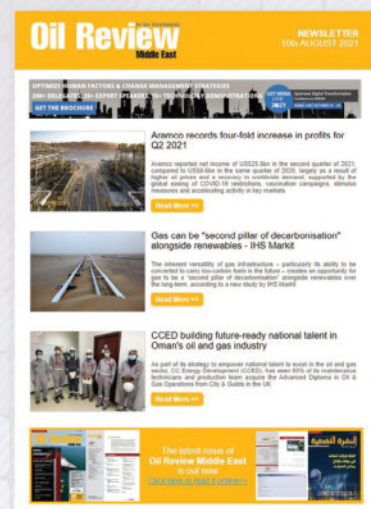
Oil Review
Middle East

NEWSLETTER
10th AUGUST 2021

OPTIMIZE HUMAN FACTORS & CHANGE MANAGEMENT STRATEGIES
200+ DELEGATES, 20+ EXPERT SPEAKERS, 10+ TECHNOLOGY DEMONSTRATIONS

GET THE BROCHURE

Aramco records four-fold increase in profits for Q2 2021

Aramco reported net income of US\$25.5bn in the second quarter of 2021, compared to US\$6.6bn in the same quarter of 2020, largely as a result of higher oil prices and a recovery in worldwide demand, supported by the global easing of COVID-19 restrictions, vaccination campaigns, stimulus measures and accelerating activity in key markets.

Read More >>

Gas can be "second pillar of decarbonisation" alongside renewables - IHS Markit

The inherent versatility of gas infrastructure – particularly its ability to be converted to carry low-carbon fuels in the future – creates an opportunity for gas to be a "second pillar of decarbonisation" alongside renewables over the long-term, according to a new study by IHS Markit.

Read More >>

CCED building future-ready national talent in Oman's oil and gas industry

As part of its strategy to empower national talent to excel in the oil and gas sector, CC Energy Development (CCED), has seen 85% of its maintenance technicians and production team acquire the Advanced Diploma in Oil & Gas Operations from City & Guilds in the UK.

Read More >>

The latest issue of
Oil Review Middle East
is out now
Click here to read it online>>